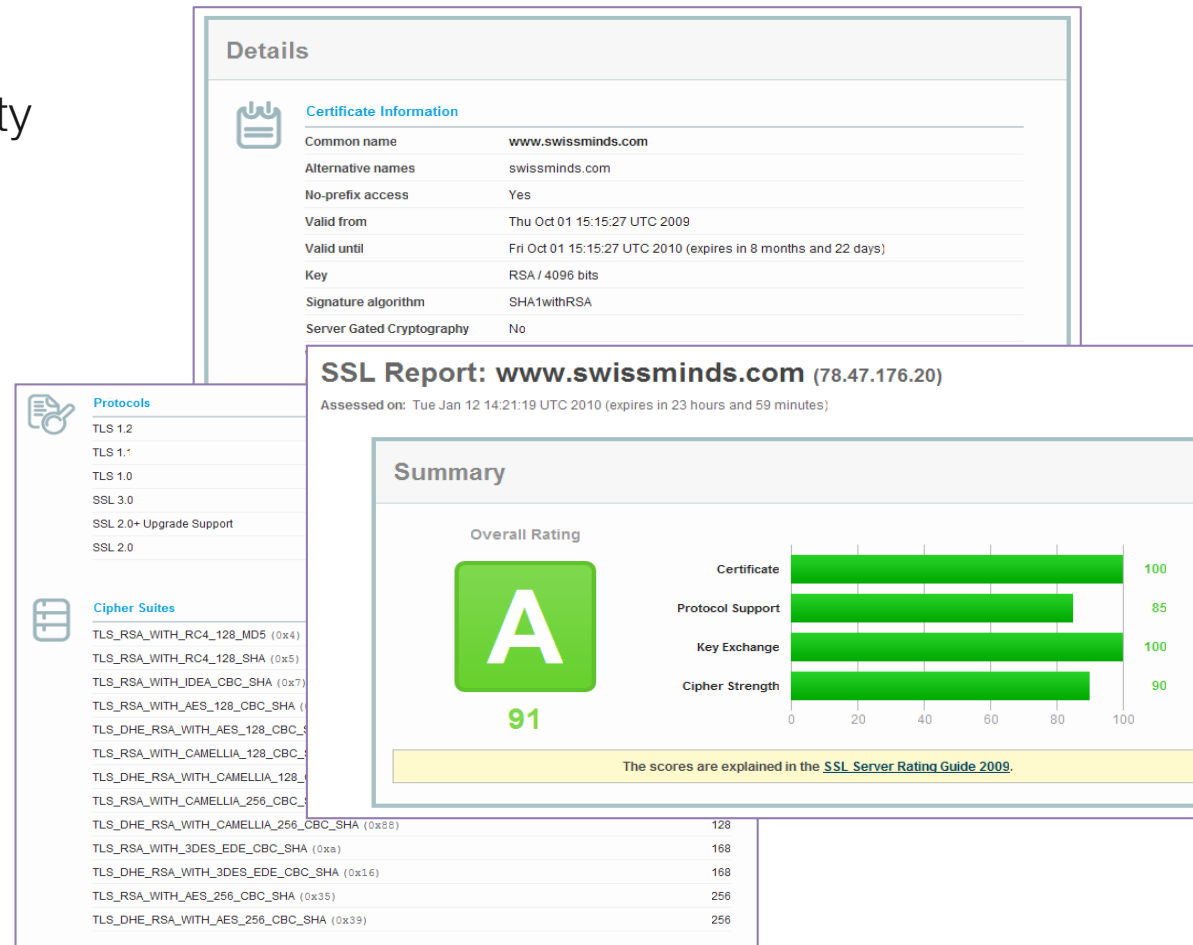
ty

Details

Certificate Information

| | |
|---|---|
| Common name | www.swissminds.com |
| Alternative names | swissminds.com |
| No-prefix access | Yes |
| Valid from | Thu Oct 01 15:15:27 UTC 2009 |
| Valid until | Fri Oct 01 15:15:27 UTC 2010 (expires in 8 months and 22 days) |
| Key | RSA / 4096 bits |
| Signature algorithm | SHA1withRSA |
| Server Gated Cryptography | No |

Protocols

TLS 1.2
TLS 1.1
TLS 1.0
SSL 3.0
SSL 2.0+ Upgrade Support
SSL 2.0

Cipher Suites

| | |
|---|---|
| TLS_RSA_WITH_RC4_128_MD5 (0x4) | |
| TLS_RSA_WITH_RC4_128_SHA (0x5) | |
| TLS_RSA_WITH_IDEA_CBC_SHA (0x7) | |
| TLS_RSA_WITH_AES_128_CBC_SHA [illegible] | |
| TLS_DHE_RSA_WITH_AES_128_CBC_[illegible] | |
| TLS_RSA_WITH_CAMELLIA_128_CBC_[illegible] | |
| TLS_DHE_RSA_WITH_CAMELLIA_128_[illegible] | |
| TLS_RSA_WITH_CAMELLIA_256_CBC_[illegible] | |
| TLS_DHE_RSA_WITH_CAMELLIA_256_CBC_SHA (0x88) | 128 |
| TLS_RSA_WITH_3DES_EDE_CBC_SHA (0xa) | 168 |
| TLS_DHE_RSA_WITH_3DES_EDE_CBC_SHA (0x16) | 168 |
| TLS_RSA_WITH_AES_256_CBC_SHA (0x35) | 256 |
| TLS_DHE_RSA_WITH_AES_256_CBC_SHA (0x39) | 256 |

SSL Report: www.swissminds.com (78.47.176.20)

Assessed on: Tue Jan 12 14:21:19 UTC 2010 (expires in 23 hours and 59 minutes)

Summary

Overall Rating

A

91

Certificate 100
Protocol Support 85
Key Exchange 100
Cipher Strength 90

0 20 40 60 80 100

The scores are explained in the SSL Server Rating Guide 2009.